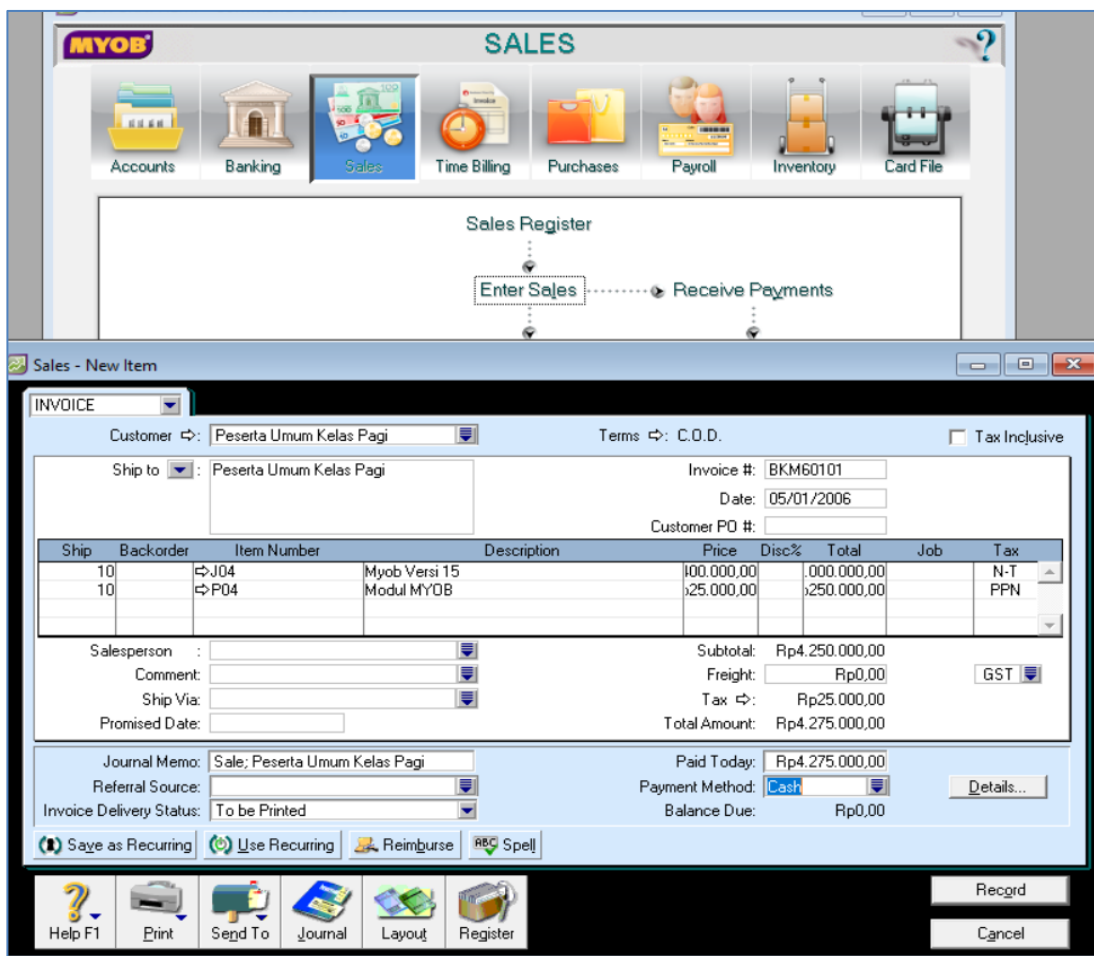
MYOB

SALES

?

Accounts Banking Sales Time Billing Purchases Payroll Inventory Card File

Sales Register

Enter Sales

Receive Payments

Sales - New Item

INVOICE

Customer ⇨: Peserta Umum Kelas Pagi

Terms ⇨: C.O.D.

Tax Inclusive

Ship to : Peserta Umum Kelas Pagi

Invoice #: BKM60101

Date: 05/01/2006

Customer PO #:

| Ship | Backorder | Item Number | Description | Price | Disc% | Total | Job | Tax |
|---|---|---|---|---|---|---|---|---|
| 10 | | ⇨J04 | Myob Versi 15 | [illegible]00.000,00 | | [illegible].000.000,00 | | N-T |
| 10 | | ⇨P04 | Modul MYOB | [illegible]25.000,00 | | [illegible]250.000,00 | | PPN |

Salesperson :

Comment:

Ship Via:

Promised Date:

Subtotal: Rp4.250.000,00

Freight: Rp0,00

GST

Tax ⇨: Rp25.000,00

Total Amount: Rp4.275.000,00

Journal Memo: Sale; Peserta Umum Kelas Pagi

Referral Source:

Invoice Delivery Status: To be Printed

Paid Today: Rp4.275.000,00

Payment Method: Cash

Balance Due: Rp0,00

Details...

Save as Recurring

Use Recurring

Reimburse

Spell

Help F1

Print

Send To

Journal

Layout

Register

Record

Cancel